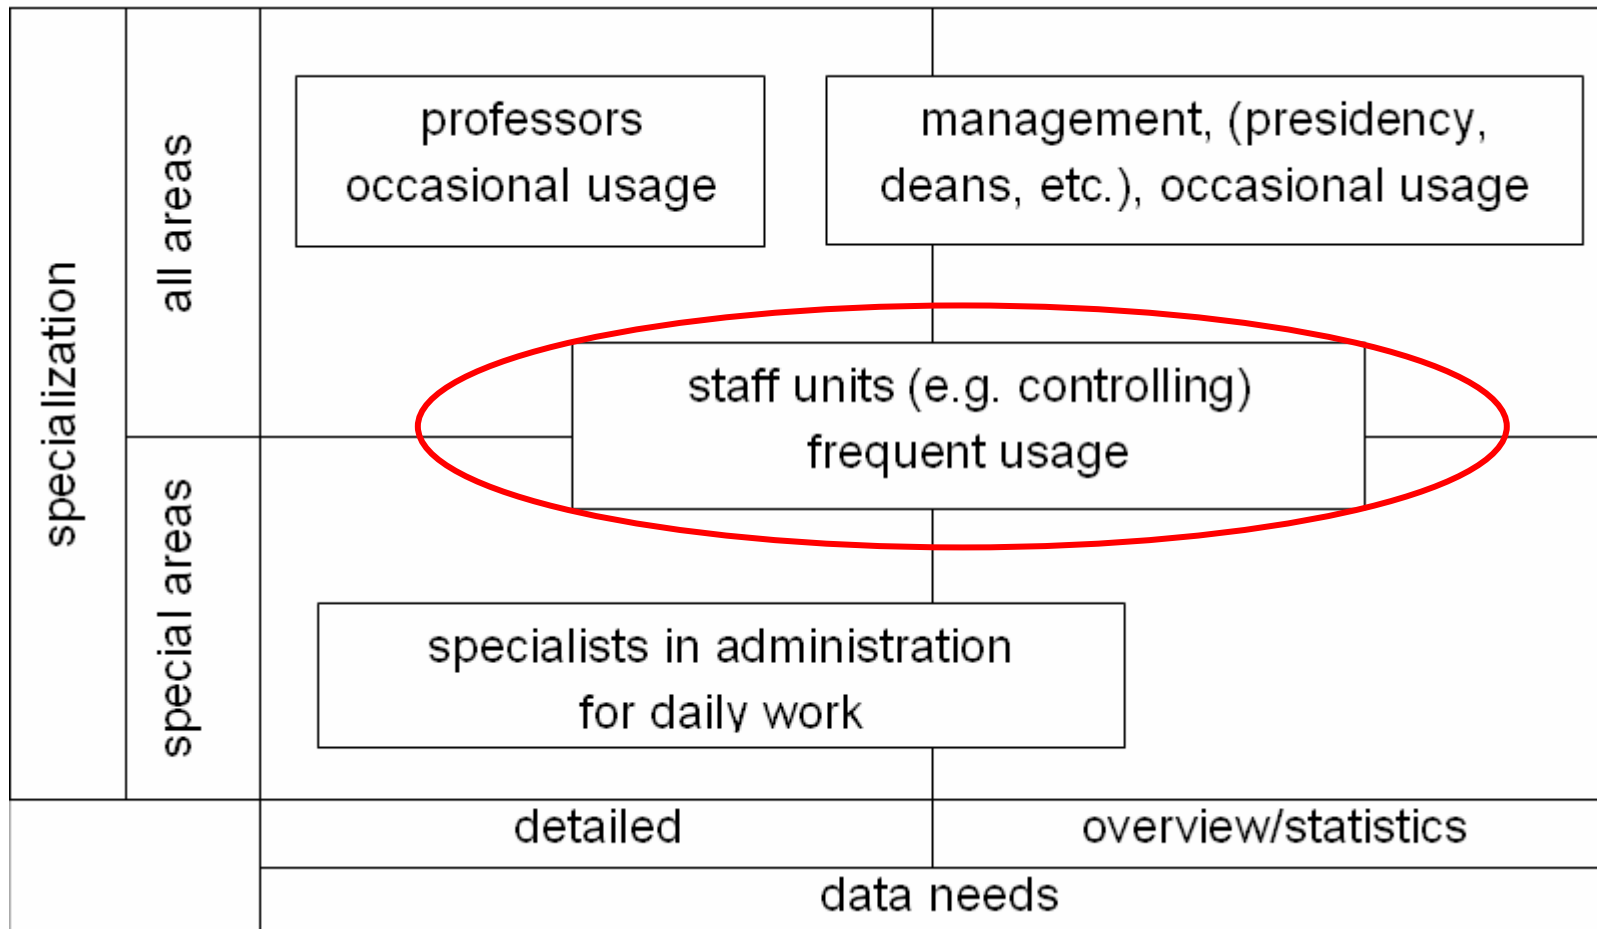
specialization

all areas

special areas

professors
occasional usage

management, (presidency, deans, etc.), occasional usage

staff units (e.g. controlling)
frequent usage

specialists in administration
for daily work

detailed

overview/statistics

data needs